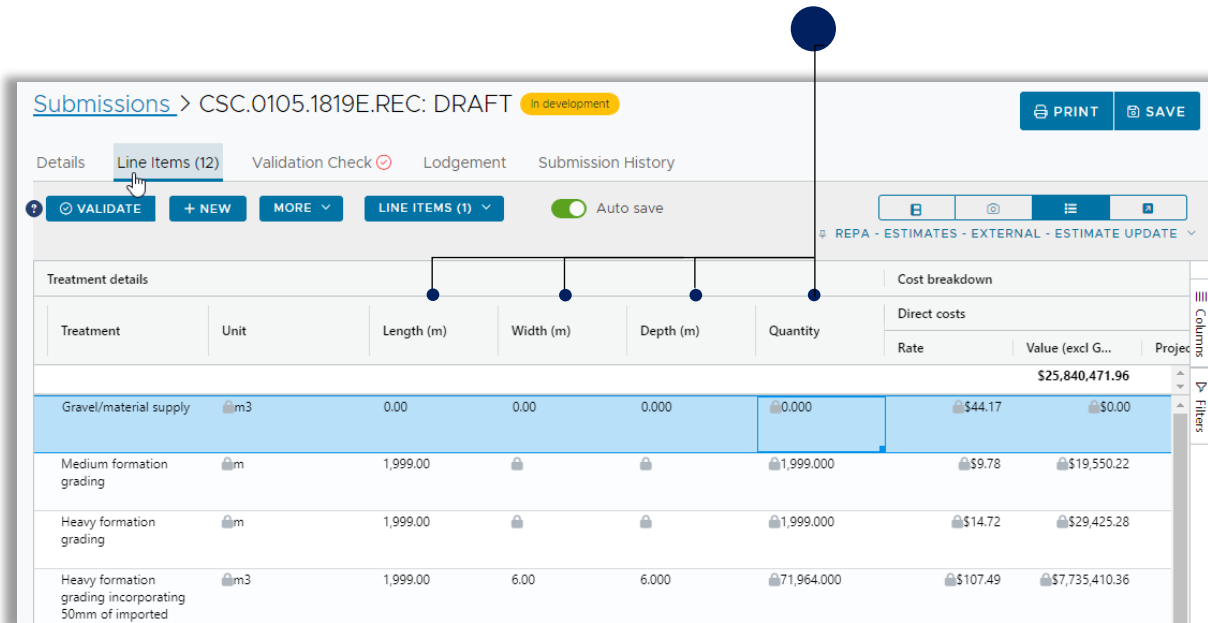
Submissions > CSC.0105.1819E.REC: DRAFT In development

PRINT SAVE

Details Line Items (12) Validation Check Lodgement Submission History

VALIDATE + NEW MORE LINE ITEMS (1) Auto save

REPA - ESTIMATES - EXTERNAL - ESTIMATE UPDATE

Treatment details | Cost breakdown | Direct costs

| Treatment | Unit | Length (m) | Width (m) | Depth (m) | Quantity | Rate | Value (excl G... | Projec |
|---|---|---|---|---|---|---|---|---|
| | | | | | | | $25,840,471.96 | |
| Gravel/material supply | m3 | 0.00 | 0.00 | 0.000 | 0.000 | $44.17 | $0.00 | |
| Medium formation grading | m | 1,999.00 | | | 1,999.000 | $9.78 | $19,550.22 | |
| Heavy formation grading | m | 1,999.00 | | | 1,999.000 | $14.72 | $29,425.28 | |
| Heavy formation grading incorporating 50mm of imported | m3 | 1,999.00 | 6.00 | 6.000 | 71,964.000 | $107.49 | $7,735,410.36 | |

Columns
Filters